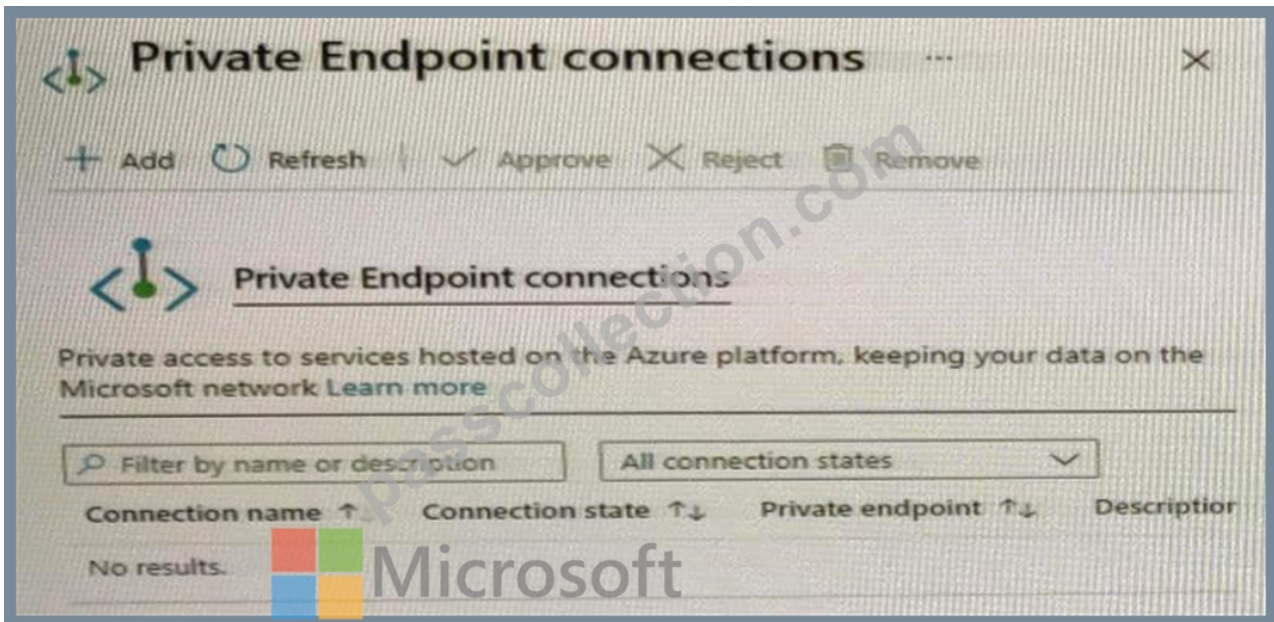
Private Endpoint connections ··· ×

+ Add ◯ Refresh ✓ Approve ✕ Reject Remove

Private Endpoint connections

Private access to services hosted on the Azure platform, keeping your data on the Microsoft network Learn more

Filter by name or description

All connection states

| Connection name ↑ | Connection state ↑↓ | Private endpoint ↑↓ | Descriptior |
|---|---|---|---|
| No results. | | | |

passcollection.com

Microsoft